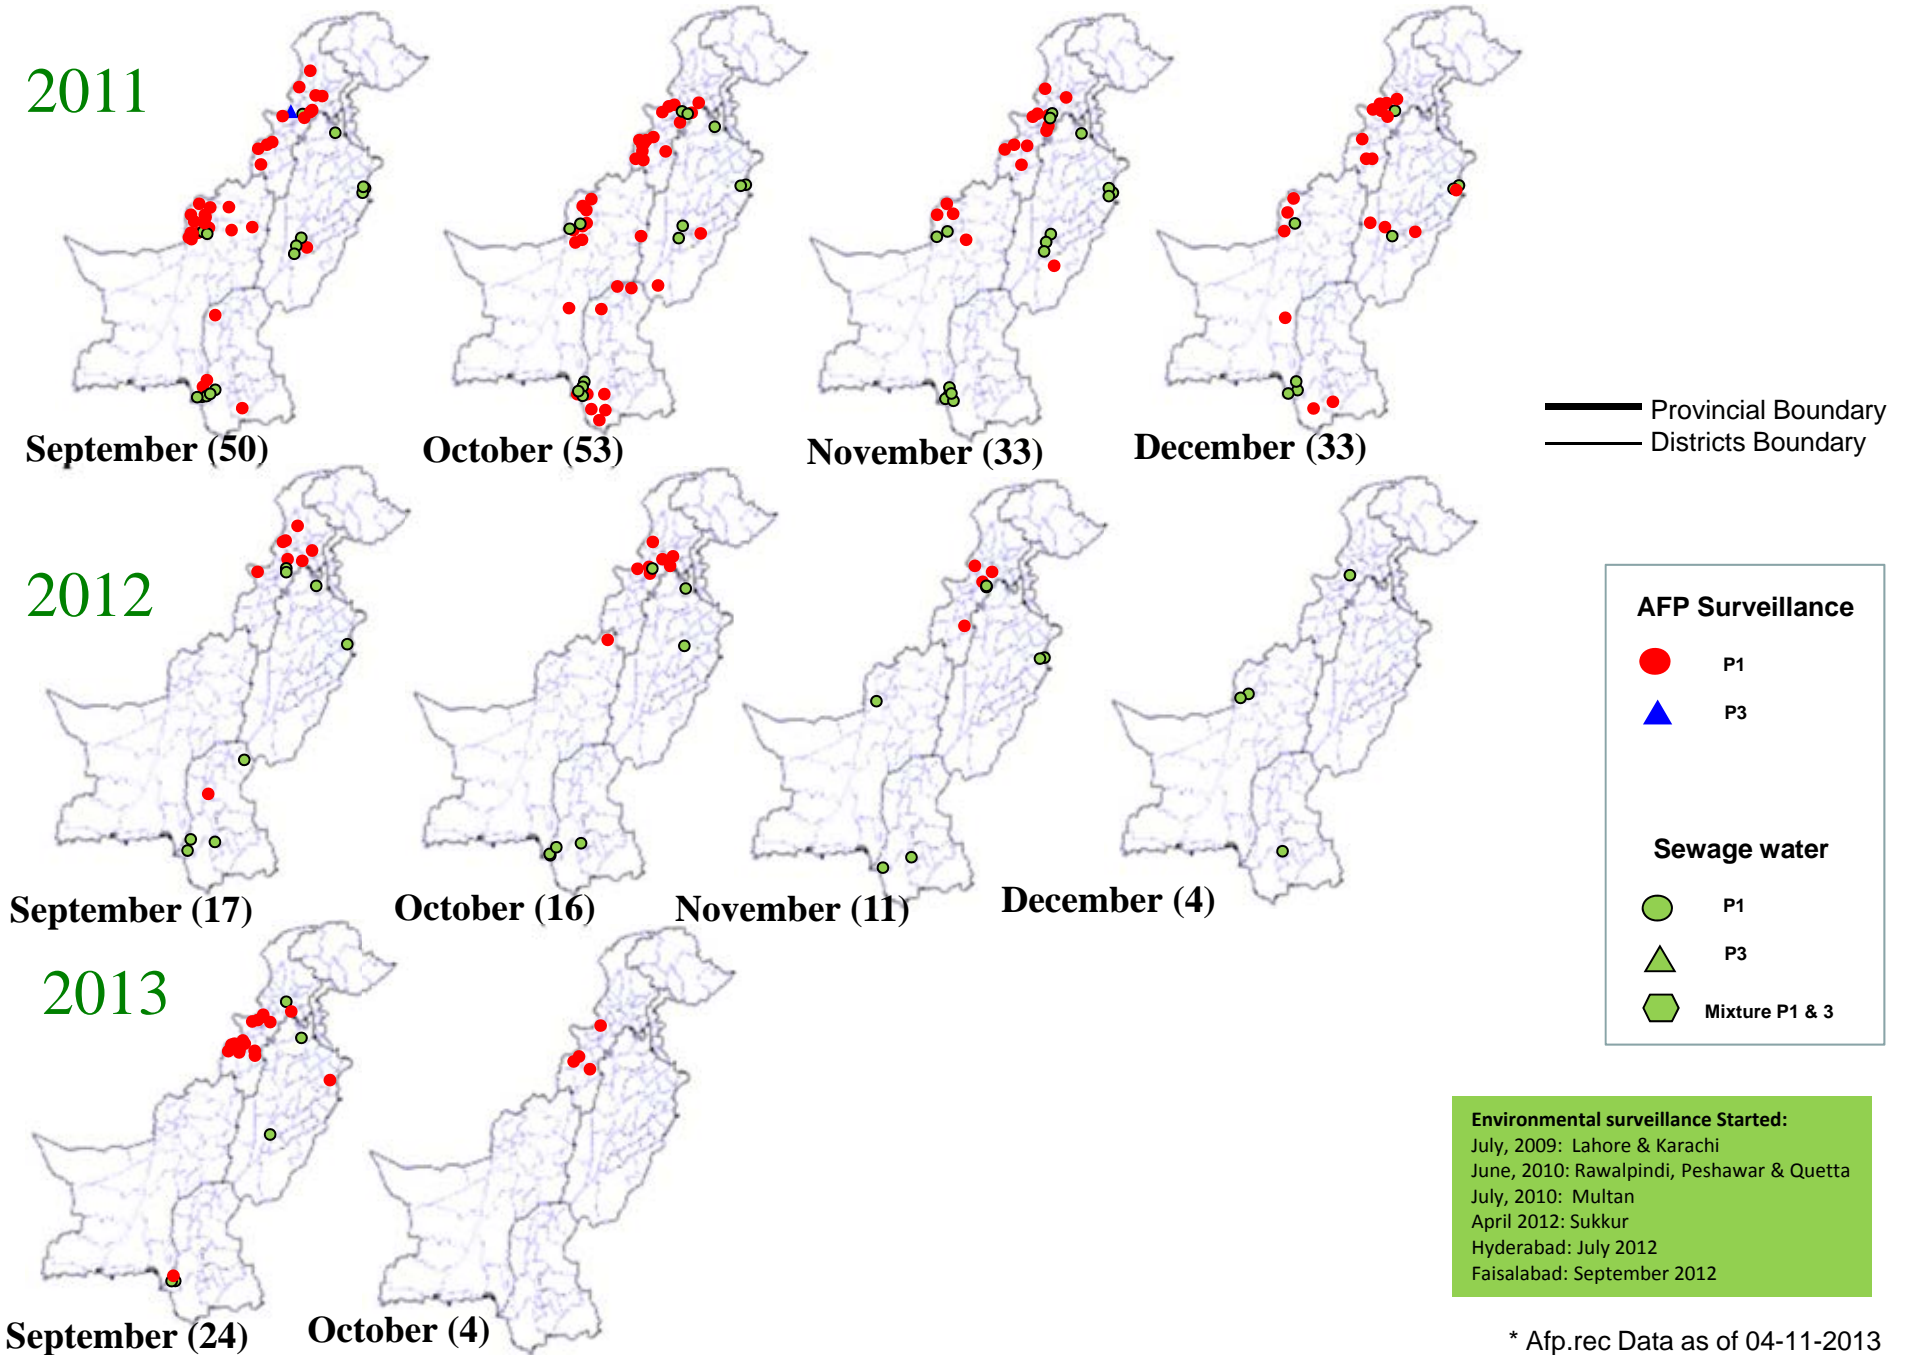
2011

September (50)

October (53)

November (33)

December (33)

Provincial Boundary
Districts Boundary

2012

September (17)

October (16)

November (11)

December (4)

AFP Surveillance
P1
P3

Sewage water
P1
P3
Mixture P1 & 3

2013

September (24)

October (4)

Environmental surveillance Started:
July, 2009: Lahore & Karachi
June, 2010: Rawalpindi, Peshawar & Quetta
July, 2010: Multan
April 2012: Sukkur
Hyderabad: July 2012
Faisalabad: September 2012

* Afp.rec Data as of 04-11-2013